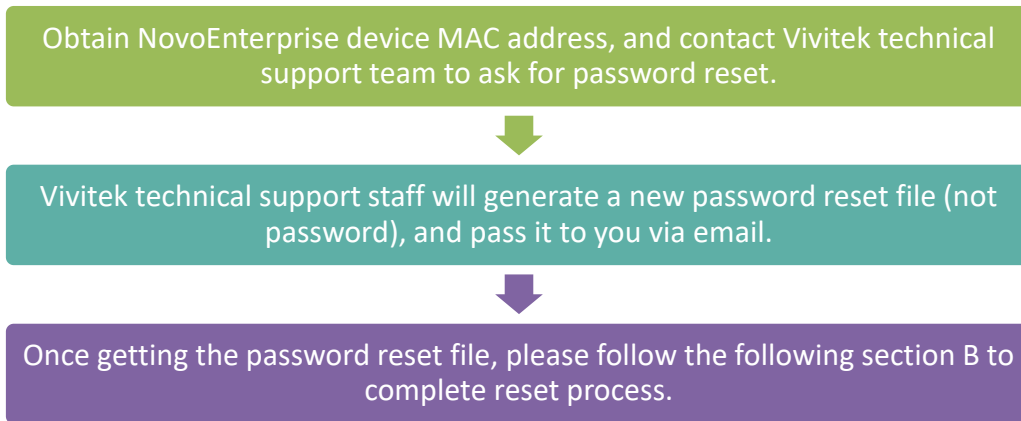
Obtain NovoEnterprise device MAC address, and contact Vivitek technical support team to ask for password reset.

Vivitek technical support staff will generate a new password reset file (not password), and pass it to you via email.

Once getting the password reset file, please follow the following section B to complete reset process.